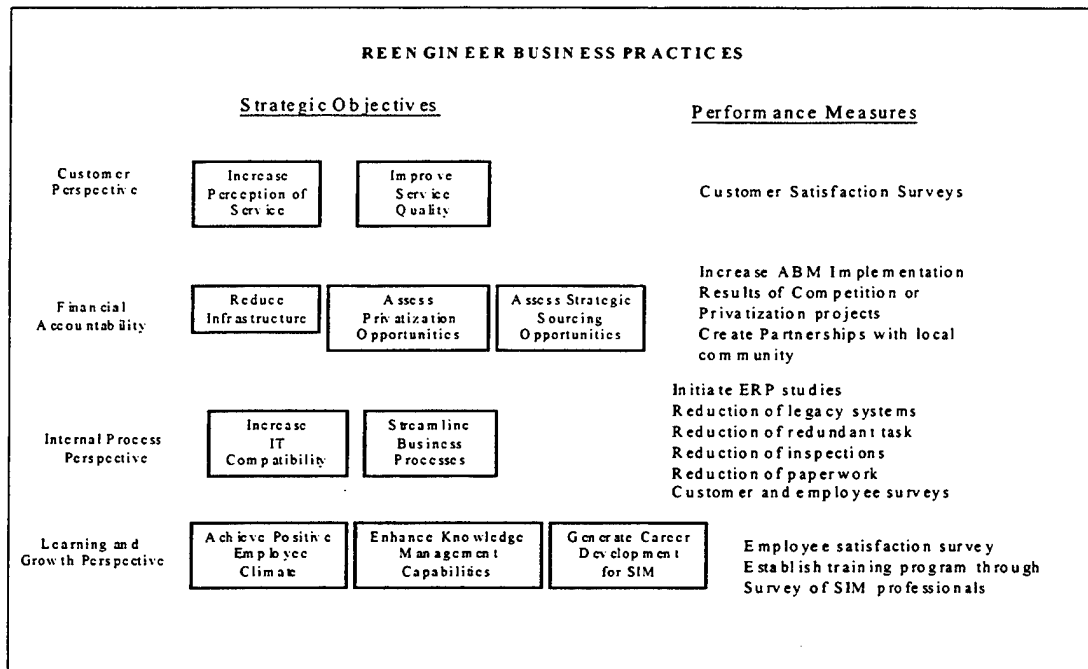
REENGINEER BUSINESS PRACTICES

Strategic Objectives

Performance Measures

Customer Perspective

Increase Perception of Service

Improve Service Quality

Customer Satisfaction Surveys

Financial Accountability

Reduce Infrastructure

Assess Privatization Opportunities

Assess Strategic Sourcing Opportunities

Increase ABM Implementation
Results of Competition or Privatization projects
Create Partnerships with local community

Internal Process Perspective

Increase IT Compatibility

Streamline Business Processes

Initiate ERP studies
Reduction of legacy systems
Reduction of redundant task
Reduction of inspections
Reduction of paperwork
Customer and employee surveys

Learning and Growth Perspective

Achieve Positive Employee Climate

Enhance Knowledge Management Capabilities

Generate Career Development for SIM

Employee satisfaction survey
Establish training program through Survey of SIM professionals